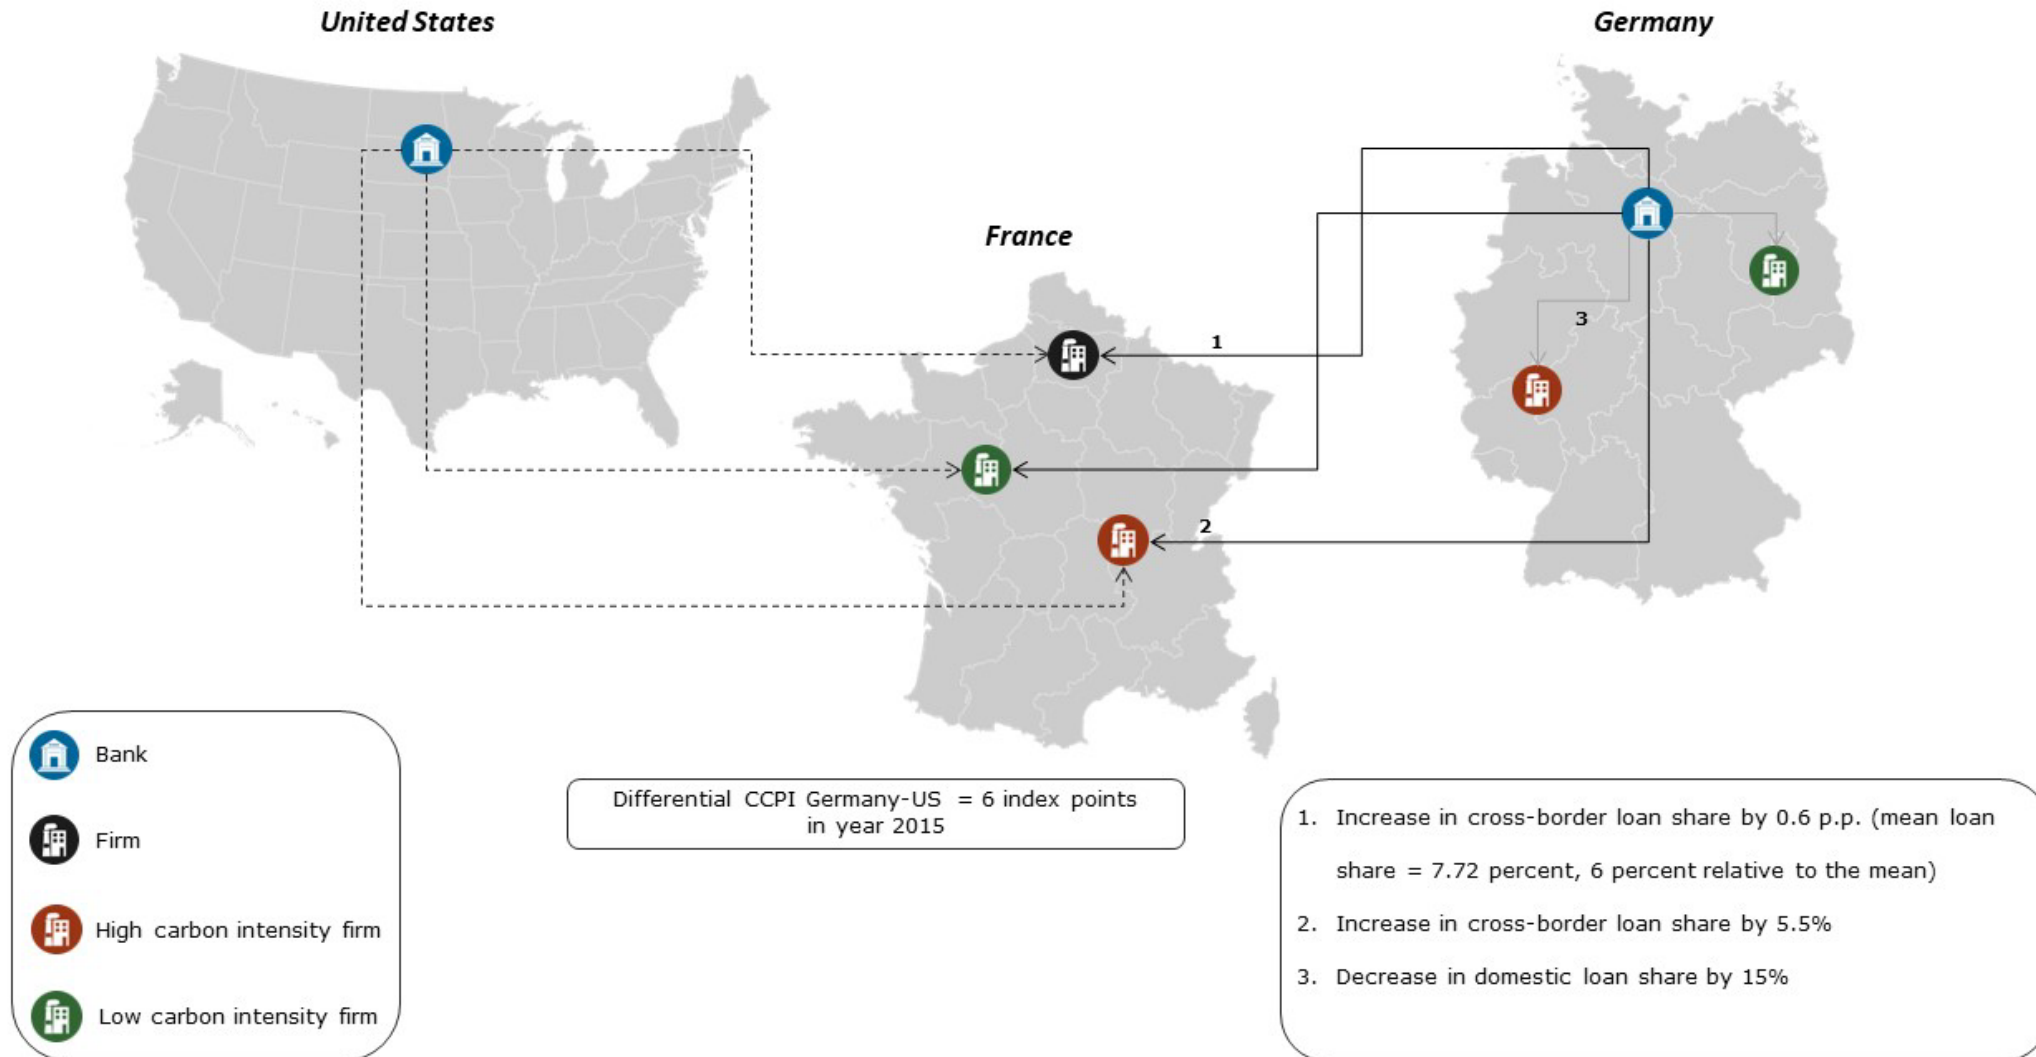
United States

Germany

France

1

3

2

Bank

Firm

High carbon intensity firm

Low carbon intensity firm

Differential CCPI Germany-US = 6 index points in year 2015

1. Increase in cross-border loan share by 0.6 p.p. (mean loan share = 7.72 percent, 6 percent relative to the mean)

2. Increase in cross-border loan share by 5.5%

3. Decrease in domestic loan share by 15%